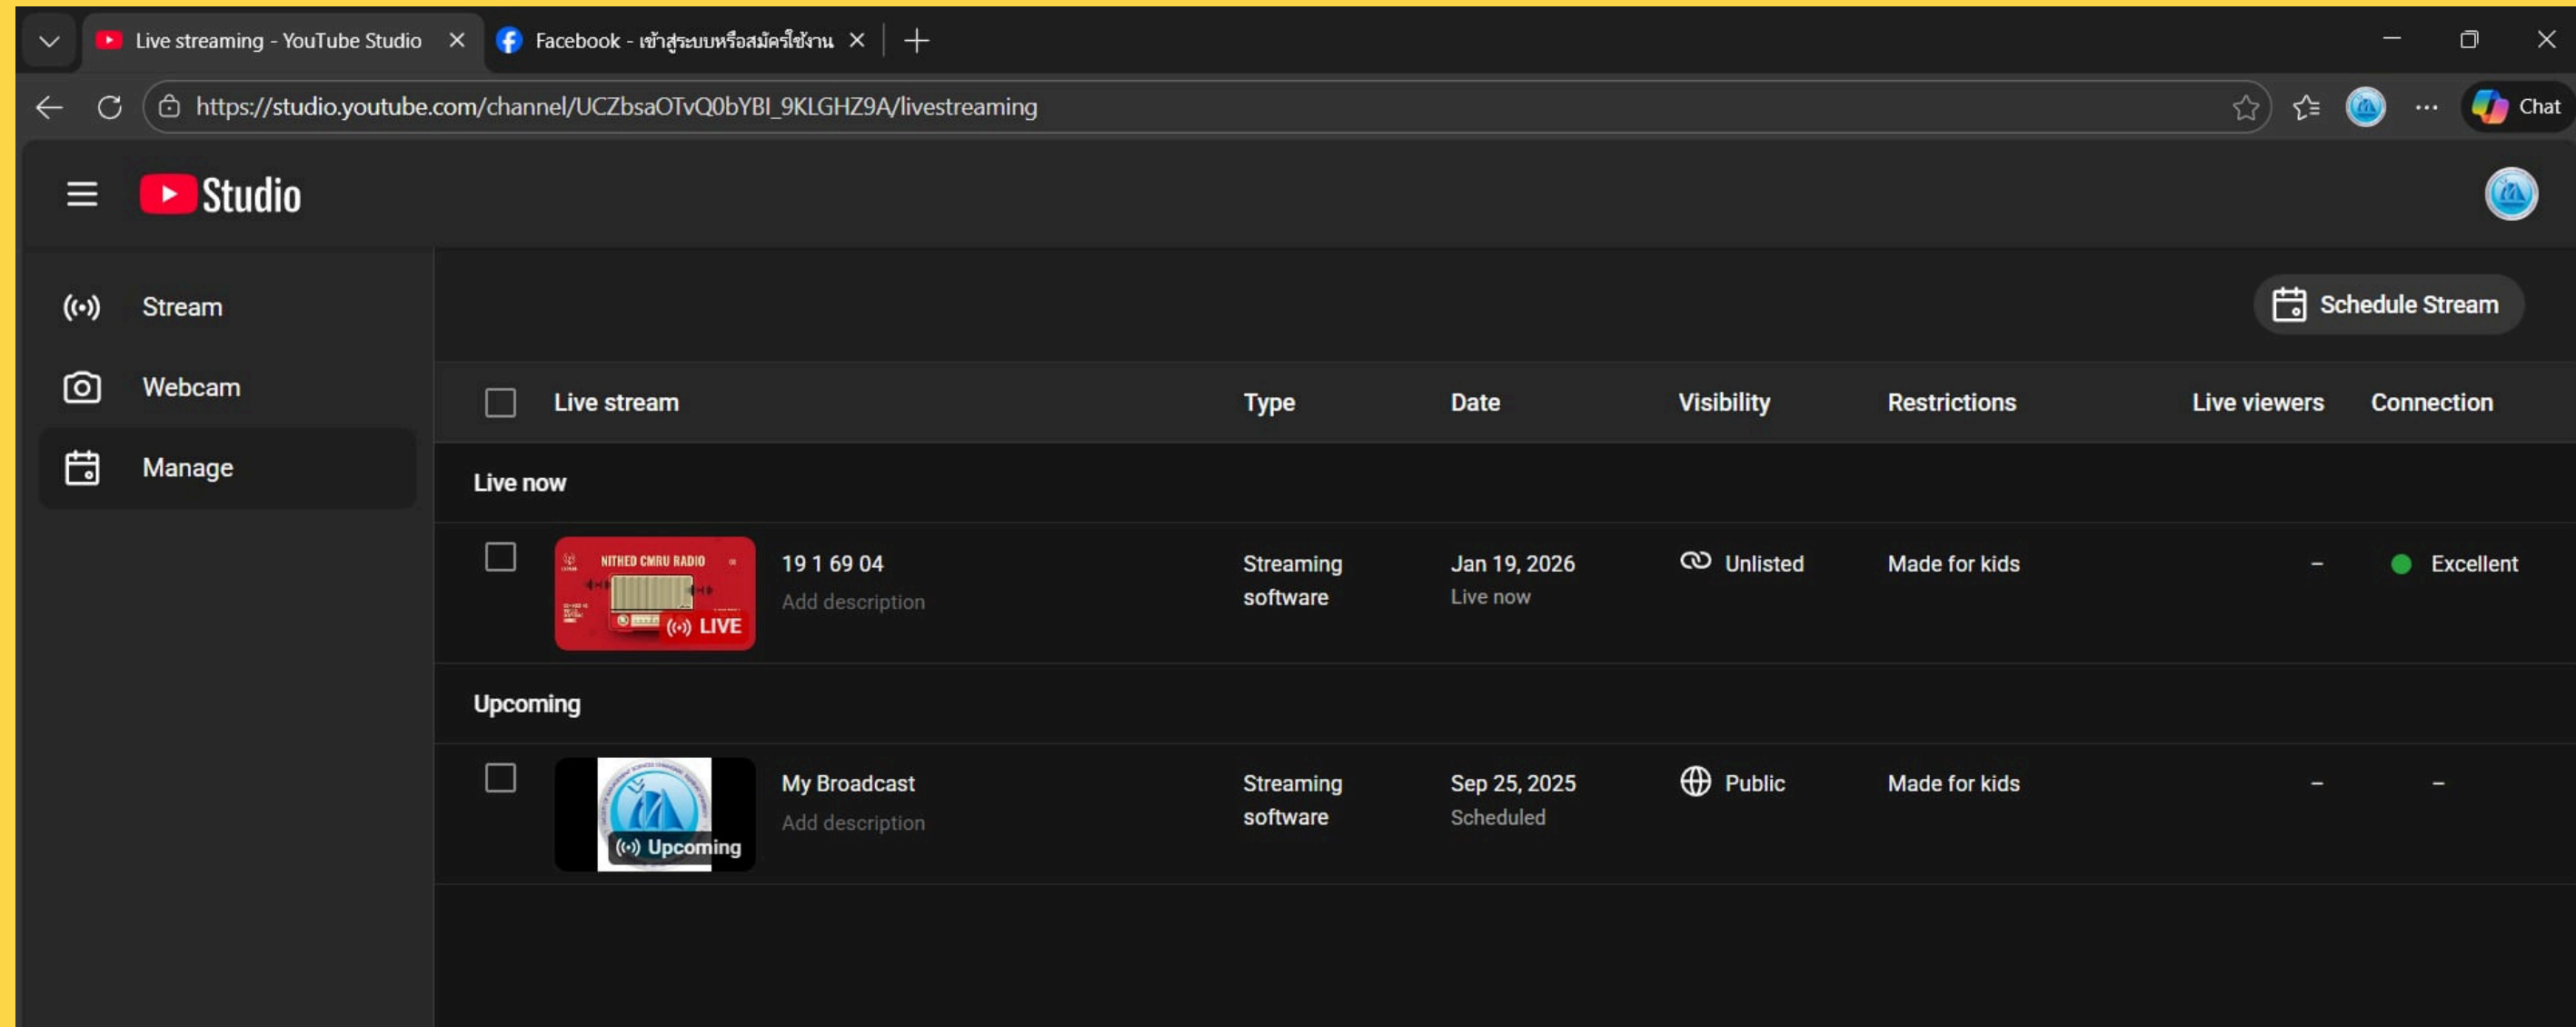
Live streaming - YouTube Studio
Facebook - เข้าสู่ระบบหรือสมัครใช้งาน

https://studio.youtube.com/channel/UCZbsaOTvQ0bYBI_9KLGHZ9A/livestreaming

Chat

Studio

Stream
Webcam
Manage

Schedule Stream

| Live stream | Type | Date | Visibility | Restrictions | Live viewers | Connection |
|---|---|---|---|---|---|---|
| **Live now** | | | | | | |
| NITHED CMRU RADIO LIVE 19 1 69 04 Add description | Streaming software | Jan 19, 2026 Live now | Unlisted | Made for kids | – | Excellent |
| **Upcoming** | | | | | | |
| Upcoming My Broadcast Add description | Streaming software | Sep 25, 2025 Scheduled | Public | Made for kids | – | – |